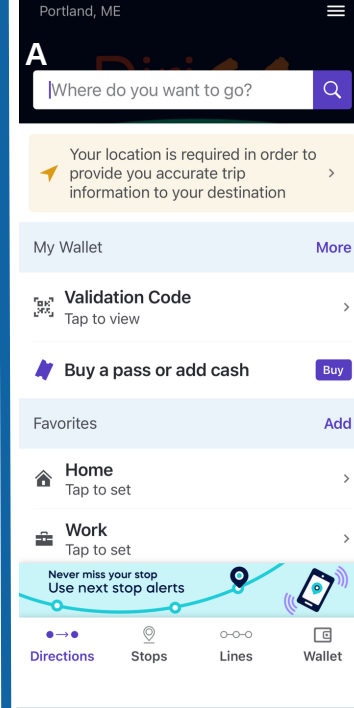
Portland, ME

A

Where do you want to go?

Your location is required in order to provide you accurate trip information to your destination

My Wallet
More

Validation Code
Tap to view

Buy a pass or add cash
Buy

Favorites
Add

Home
Tap to set

Work
Tap to set

Never miss your stop
Use next stop alerts

Directions
Stops
Lines
Wallet